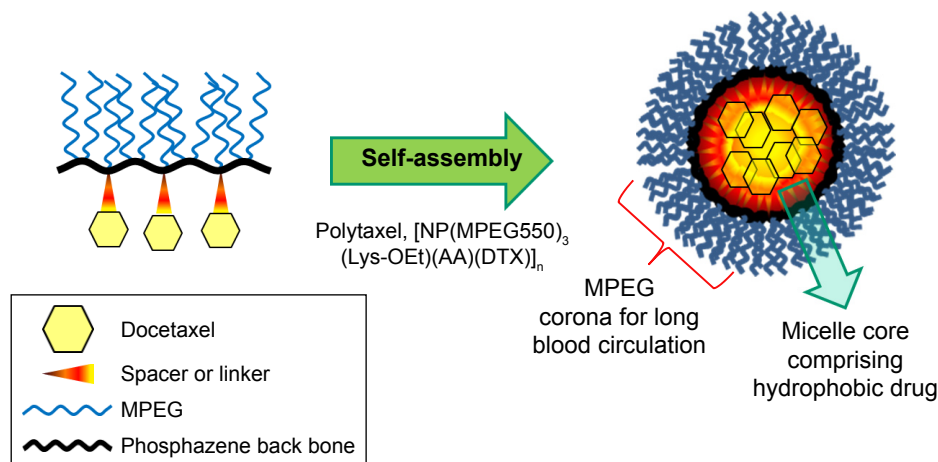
Self-assembly

Polytaxel, [NP(MPEG550)$_3$ (Lys-OEt)(AA)(DTX)]$_n$

MPEG corona for long blood circulation

Micelle core comprising hydrophobic drug

Docetaxel

Spacer or linker

MPEG

Phosphazene back bone